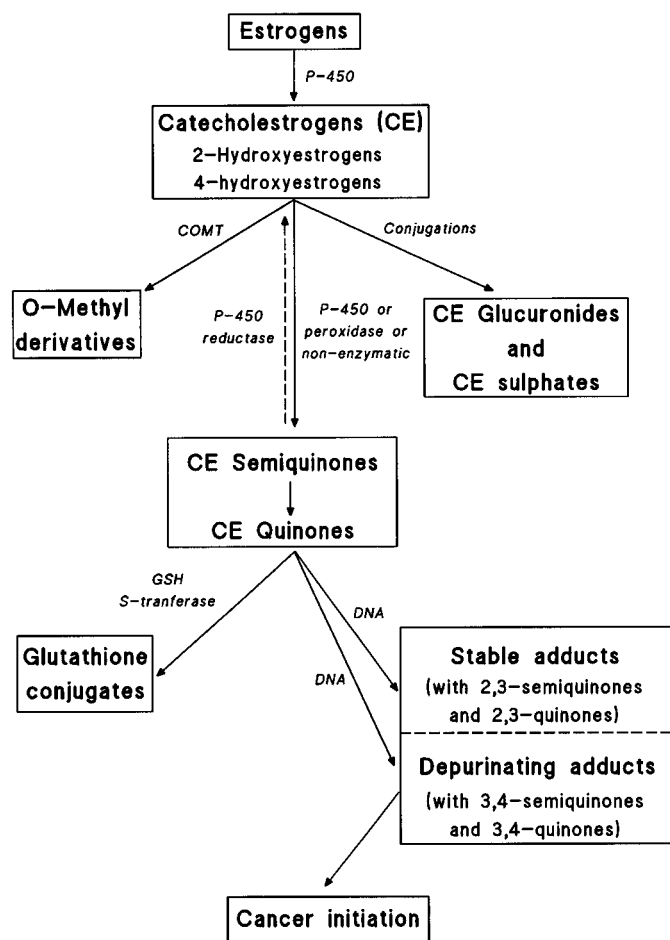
Estrogens

P-450

Catecholestrogens (CE)
2-Hydroxyestrogens
4-hydroxyestrogens

COMT

Conjugations

O-Methyl derivatives

P-450 reductase

P-450 or peroxidase or non-enzymatic

CE Glucuronides and CE sulphates

CE Semiquinones

CE Quinones

GSH S-tranferase

DNA

DNA

Glutathione conjugates

Stable adducts (with 2,3-semiquinones and 2,3-quinones)

Depurinating adducts (with 3,4-semiquinones and 3,4-quinones)

Cancer initiation